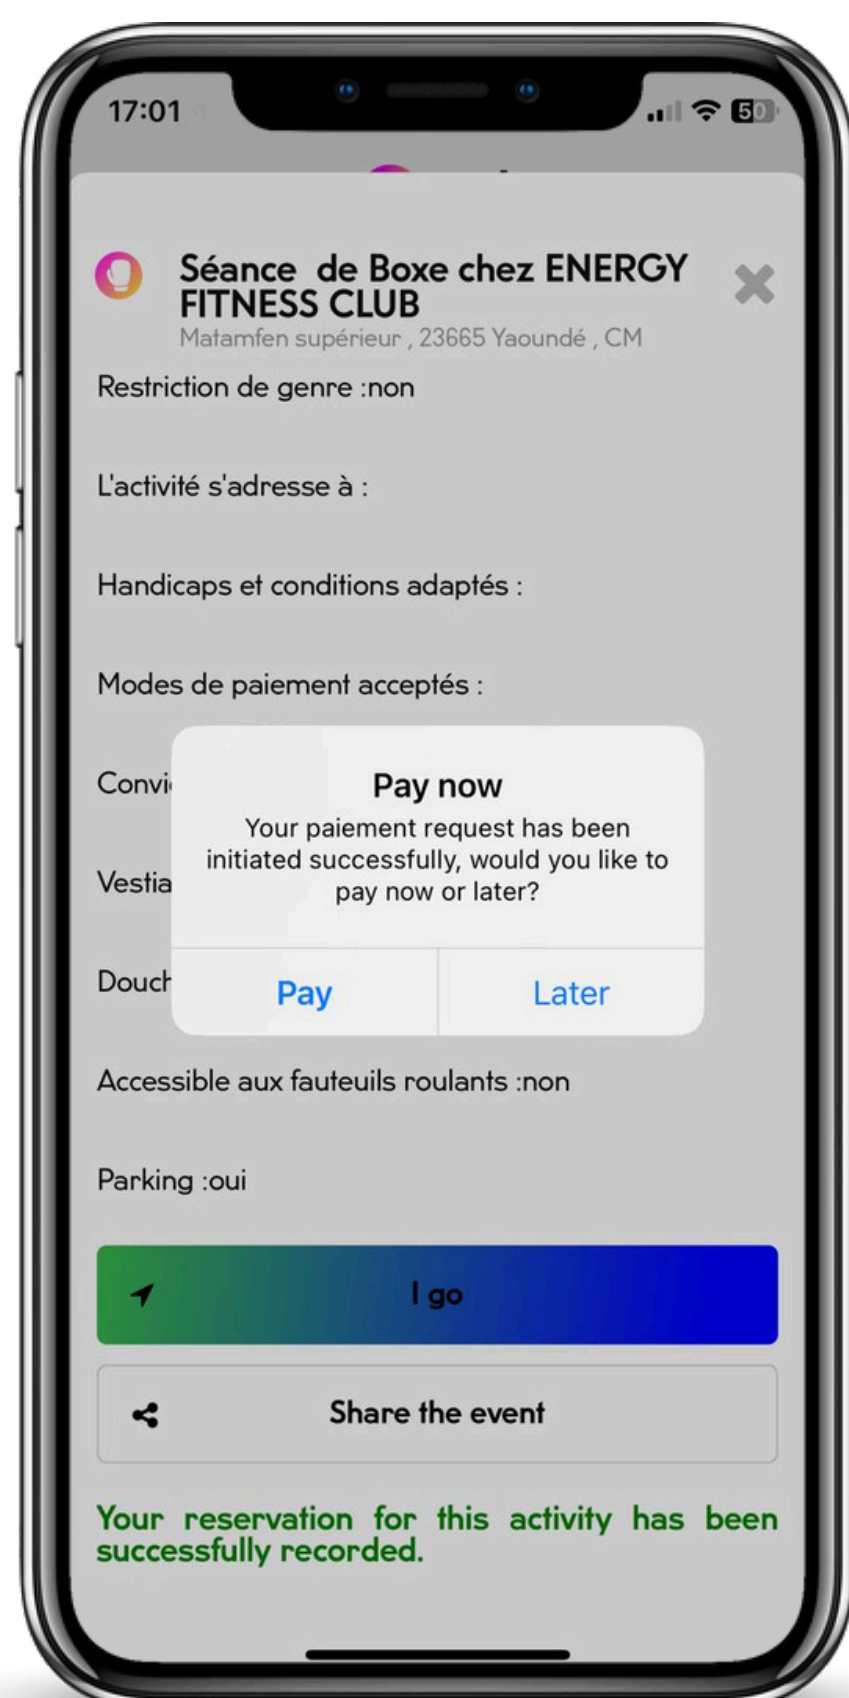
17:01

50

Séance de Boxe chez ENERGY FITNESS CLUB

Matamfen supérieur , 23665 Yaoundé , CM

Restriction de genre :non

L'activité s'adresse à :

Handicaps et conditions adaptés :

Modes de paiement acceptés :

Convi

Vestia

Douch

Pay now

Your paiement request has been initiated successfully, would you like to pay now or later?

Pay

Later

Accessible aux fauteuils roulants :non

Parking :oui

I go

Share the event

Your reservation for this activity has been successfully recorded.